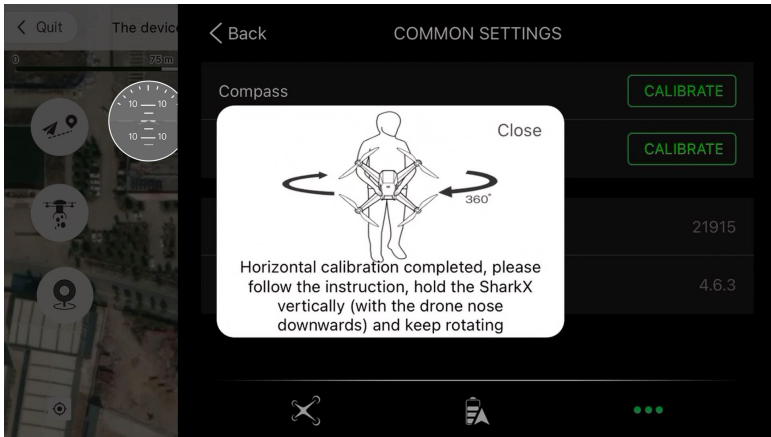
Quit

The devic

0

75 m

10

10

10

10

Back

COMMON SETTINGS

Compass

CALIBRATE

CALIBRATE

21915

4.6.3

Close

360°

Horizontal calibration completed, please follow the instruction, hold the SharkX vertically (with the drone nose downwards) and keep rotating